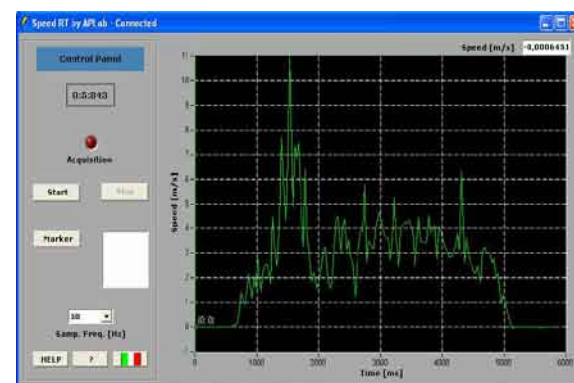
Speed RT by APLab - Connected

Control Panel

0:5:843

Acquisition

Start

Stop

Marker

50

Samp. Freq. [Hz]

HELP

?

Speed [m/s]

-0,0006451

11

10

9

8

7

6

5

4

3

2

1

0

Speed [m/s]

0

1000

2000

3000

4000

5000

6000

Time [ms]